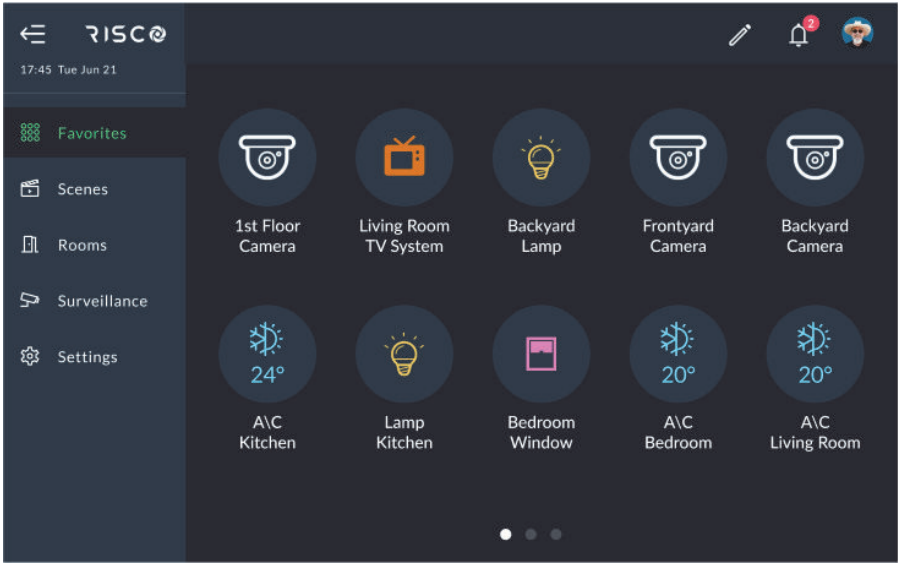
RISCO
17:45 Tue Jun 21

Favorites
Scenes
Rooms
Surveillance
Settings

2

1st Floor Camera
Living Room TV System
Backyard Lamp
Frontyard Camera
Backyard Camera

24°
A\C Kitchen
Lamp Kitchen
Bedroom Window
20°
A\C Bedroom
20°
A\C Living Room